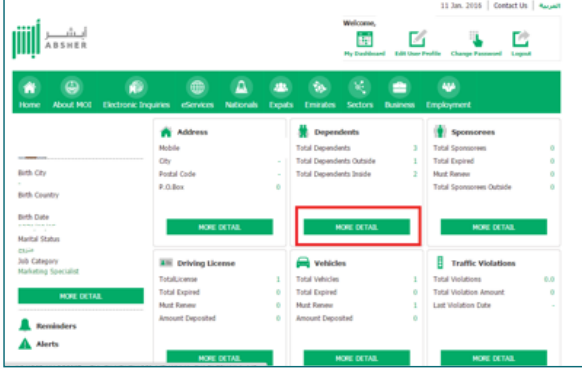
11 Jan. 2016 | Contact Us | العربية

أبشر
ABSHER

Welcome,

My Dashboard | Edit User Profile | Change Password | Logout

Home | About MOI | Electronic Inquiries | eServices | Nationals | Expats | Emirates | Sectors | Business | Employment

Birth City

Birth Country

Birth Date

Marital Status

Job Category
Marketing Specialist

MORE DETAIL

Reminders

Alerts

Address

| | |
|---|---|
| Mobile | |
| City | - |
| Postal Code | - |
| P.O.Box | 0 |

MORE DETAIL

Dependents

| | |
|---|---|
| Total Dependents | 3 |
| Total Dependents Outside | 1 |
| Total Dependents Inside | 2 |

MORE DETAIL

Sponsorees

| | |
|---|---|
| Total Sponsorees | 0 |
| Total Expired | 0 |
| Must Renew | 0 |
| Total Sponsorees Outside | 0 |

MORE DETAIL

Driving License

| | |
|---|---|
| TotalLicense | 1 |
| Total Expired | 0 |
| Must Renew | 1 |
| Amount Deposited | 0 |

MORE DETAIL

Vehicles

| | |
|---|---|
| Total Vehicles | 1 |
| Total Expired | 0 |
| Must Renew | 1 |
| Amount Deposited | 0 |

MORE DETAIL

Traffic Violations

| | |
|---|---|
| Total Violations | 0.0 |
| Total Violation Amount | 0 |
| Last Violation Date | - |

MORE DETAIL